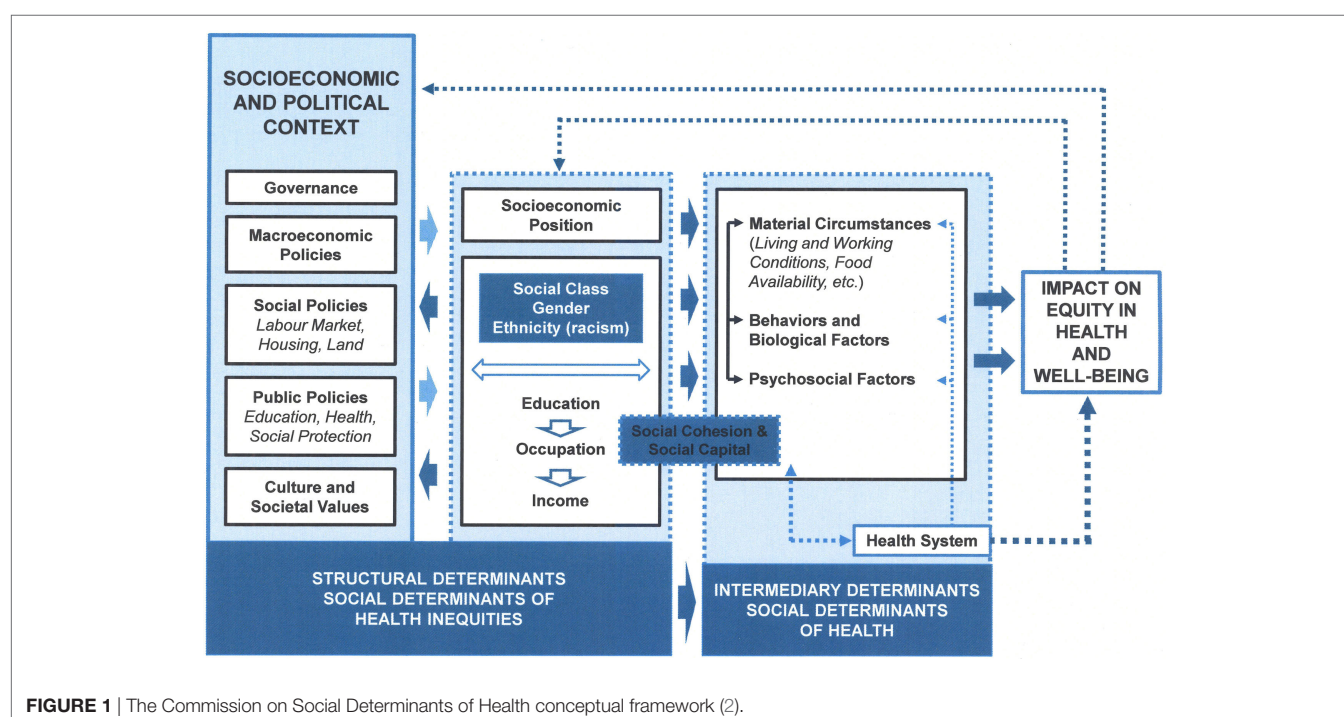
SOCIOECONOMIC AND POLITICAL CONTEXT

Governance

Macroeconomic Policies

Social Policies
*Labour Market, Housing, Land*

Public Policies
*Education, Health, Social Protection*

Culture and Societal Values

Socioeconomic Position

Social Class
Gender
Ethnicity (racism)

Education

Occupation

Income

Social Cohesion & Social Capital

Material Circumstances
(*Living and Working Conditions, Food Availability, etc.*)

Behaviors and Biological Factors

Psychosocial Factors

Health System

IMPACT ON EQUITY IN HEALTH AND WELL-BEING

STRUCTURAL DETERMINANTS
SOCIAL DETERMINANTS OF HEALTH INEQUITIES

INTERMEDIARY DETERMINANTS
SOCIAL DETERMINANTS OF HEALTH

**FIGURE 1** | The Commission on Social Determinants of Health conceptual framework (2).